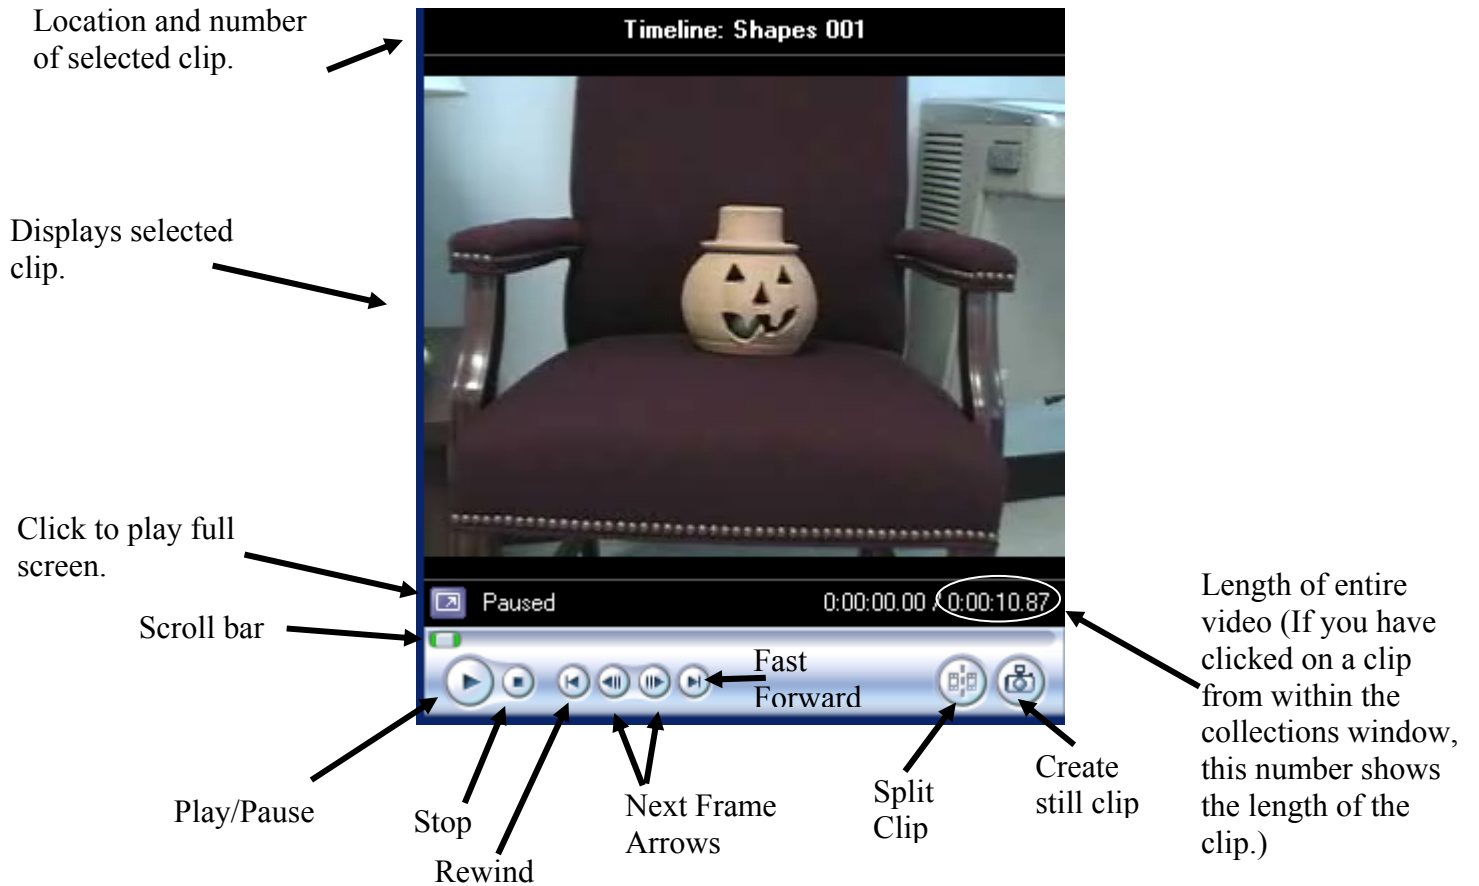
Location and number of selected clip.

Timeline: Shapes 001

Displays selected clip.

Click to play full screen.

Paused

0:00:00.00 / 0:00:10.87

Length of entire video (If you have clicked on a clip from within the collections window, this number shows the length of the clip.)

Scroll bar

Fast Forward

Play/Pause

Stop

Rewind

Next Frame Arrows

Split Clip

Create still clip